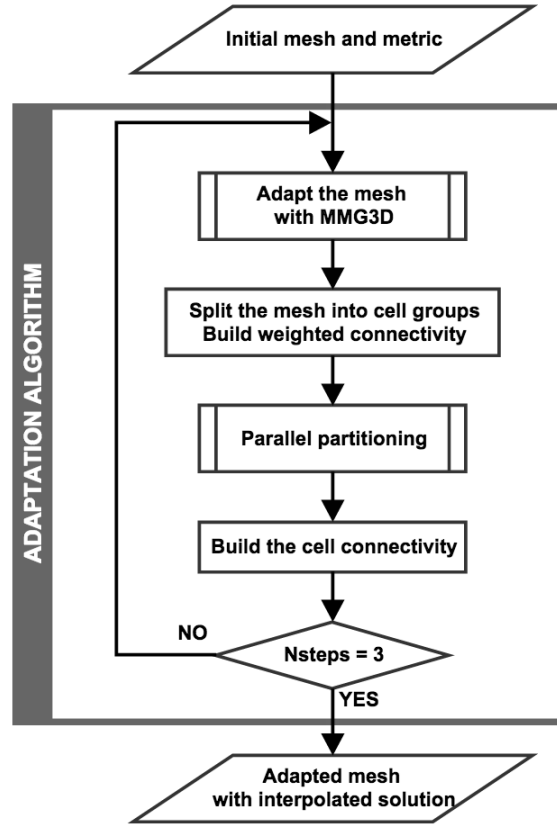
Initial mesh and metric

ADAPTATION ALGORITHM

Adapt the mesh with MMG3D

Split the mesh into cell groups
Build weighted connectivity

Parallel partitioning

Build the cell connectivity

NO

Nsteps = 3

YES

Adapted mesh with interpolated solution